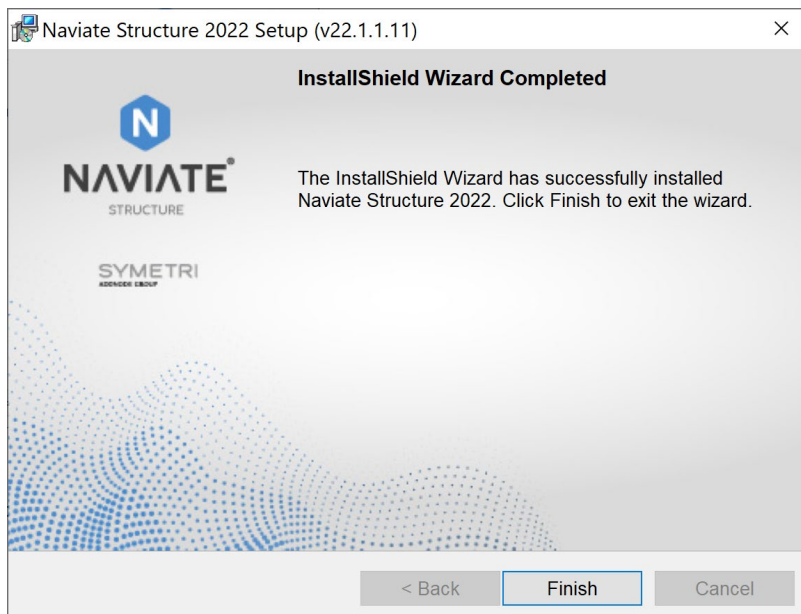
Naviate Structure 2022 Setup (v22.1.1.11)

×

N

NAVIATE®

STRUCTURE

SYMETRI

ADDNODE GROUP

InstallShield Wizard Completed

The InstallShield Wizard has successfully installed Naviate Structure 2022. Click Finish to exit the wizard.

< Back

Finish

Cancel